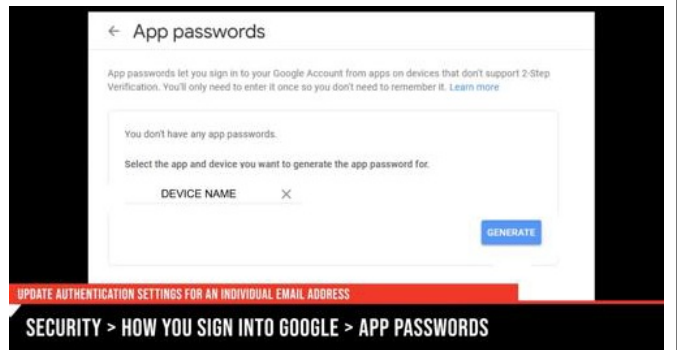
← App passwords

App passwords let you sign in to your Google Account from apps on devices that don't support 2-Step Verification. You'll only need to enter it once so you don't need to remember it. Learn more

You don't have any app passwords.

Select the app and device you want to generate the app password for.

DEVICE NAME ×

GENERATE

UPDATE AUTHENTICATION SETTINGS FOR AN INDIVIDUAL EMAIL ADDRESS

SECURITY > HOW YOU SIGN INTO GOOGLE > APP PASSWORDS